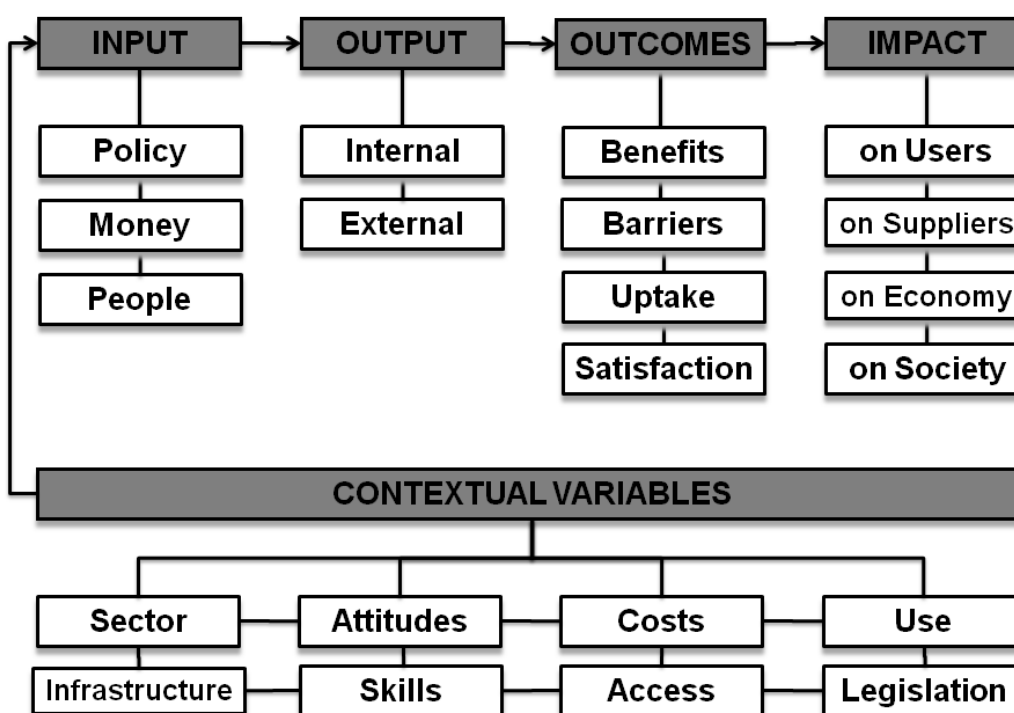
INPUT

Policy

Money

People

OUTPUT

Internal

External

OUTCOMES

Benefits

Barriers

Uptake

Satisfaction

IMPACT

on Users

on Suppliers

on Economy

on Society

CONTEXTUAL VARIABLES

Sector

Infrastructure

Attitudes

Skills

Costs

Access

Use

Legislation